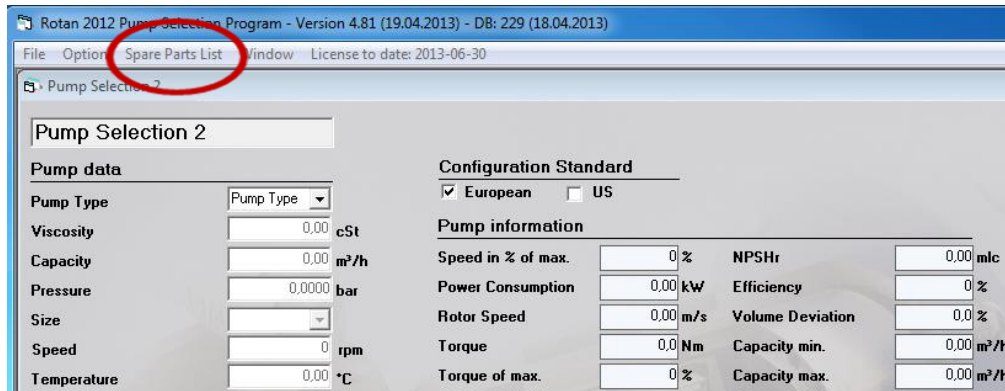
Rotan 2012 Pump Selection Program - Version 4.81 (19.04.2013) - DB: 229 (18.04.2013)

File Options Spare Parts List Window License to date: 2013-06-30

Pump Selection 2

Pump Selection 2

Pump data

Pump Type: Pump Type

Viscosity: 0,00 cSt

Capacity: 0,00 m³/h

Pressure: 0,0000 bar

Size

Speed: 0 rpm

Temperature: 0,00 °C

Configuration Standard

☑ European ☐ US

Pump information

Speed in % of max.: 0 %

Power Consumption: 0,00 kW

Rotor Speed: 0,00 m/s

Torque: 0,0 Nm

Torque of max.: 0 %

NPSHr: 0,00 mlc

Efficiency: 0 %

Volume Deviation: 0,0 %

Capacity min.: 0,00 m³/h

Capacity max.: 0,00 m³/h